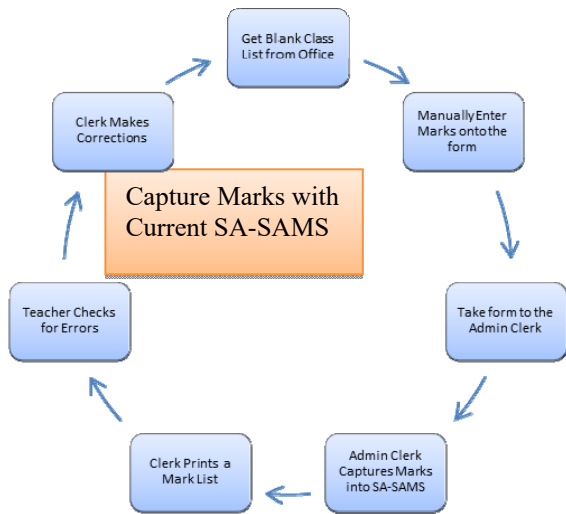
Get Blank Class List from Office

Manually Enter Marks onto the form

Take form to the Admin Clerk

Admin Clerk Captures Marks into SA-SAMS

Clerk Prints a Mark List

Teacher Checks for Errors

Clerk Makes Corrections

Capture Marks with Current SA-SAMS